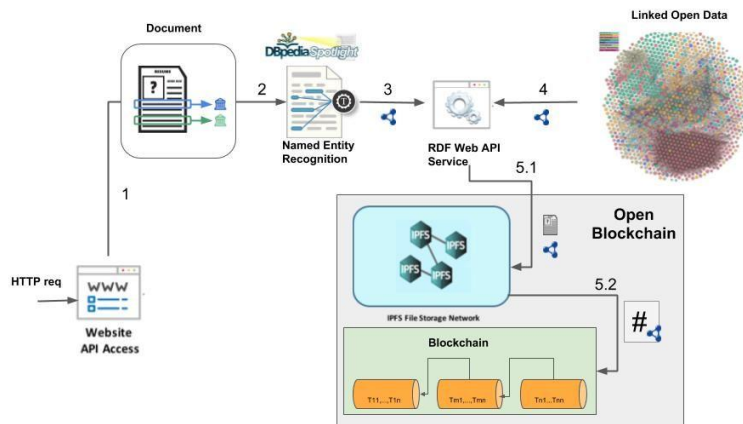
Document

DBpedia Spotlight

Linked Open Data

2

3

4

Named Entity Recognition

RDF Web API Service

1

5.1

Open Blockchain

IPFS

IPFS

IPFS

IPFS

HTTP req

WWW

5.2

Website API Access

IPFS File Storage Network

#

Blockchain

T11,...,T1n

Tm1,...,Tmn

Tn1...Tnn